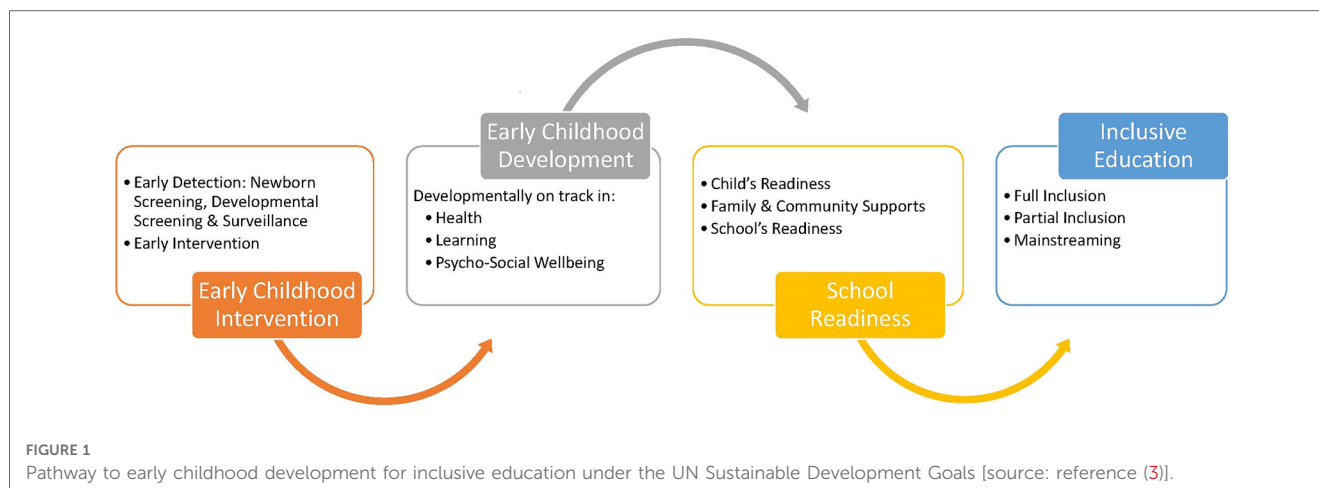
• Early Detection: Newborn Screening, Developmental Screening & Surveillance
• Early Intervention

Early Childhood Intervention

Early Childhood Development

Developmentally on track in:
• Health
• Learning
• Psycho-Social Wellbeing

• Child's Readiness
• Family & Community Supports
• School's Readiness

School Readiness

Inclusive Education

• Full Inclusion
• Partial Inclusion
• Mainstreaming

FIGURE 1
Pathway to early childhood development for inclusive education under the UN Sustainable Development Goals [source: reference (3)].